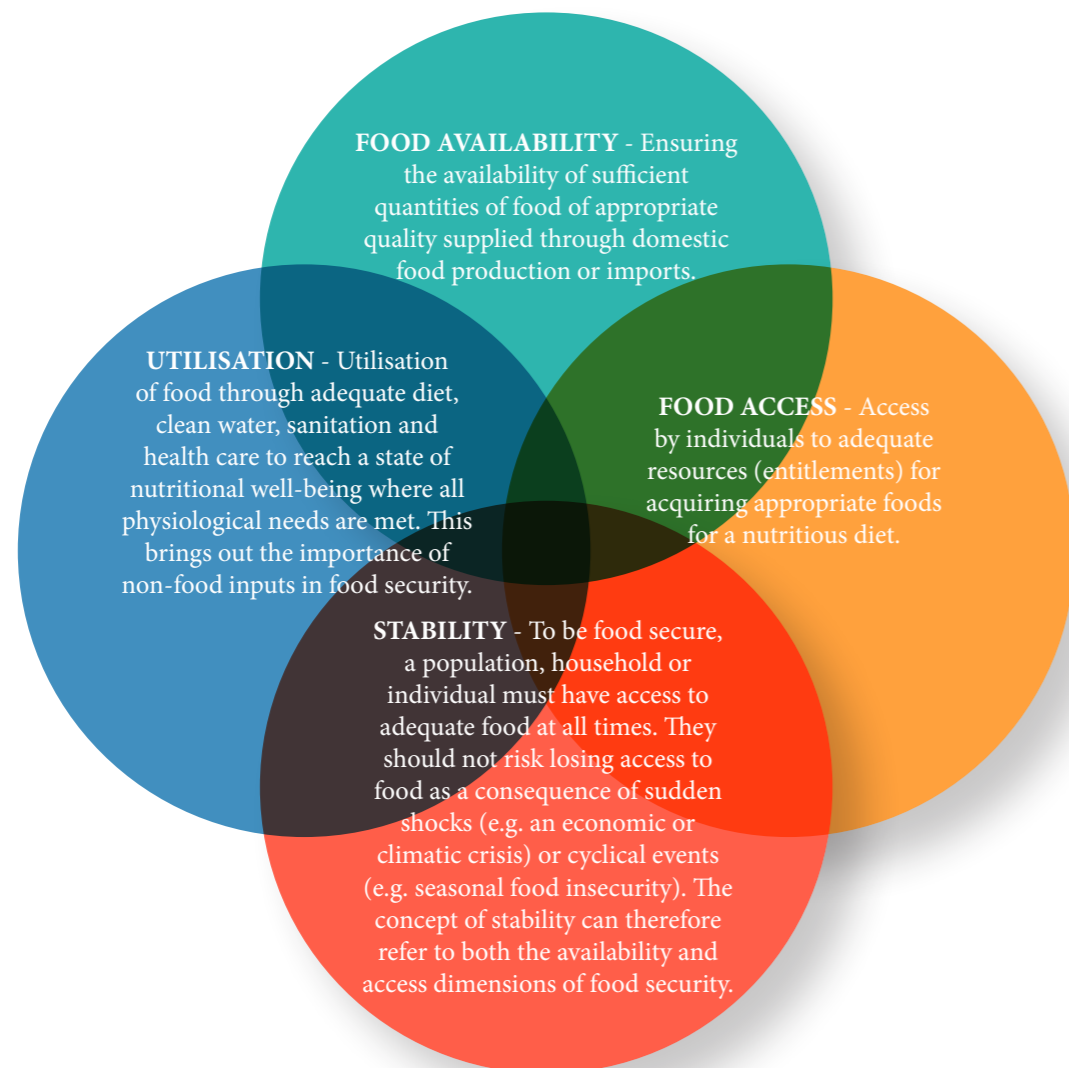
**FOOD AVAILABILITY** - Ensuring the availability of sufficient quantities of food of appropriate quality supplied through domestic food production or imports.

**UTILISATION** - Utilisation of food through adequate diet, clean water, sanitation and health care to reach a state of nutritional well-being where all physiological needs are met. This brings out the importance of non-food inputs in food security.

**FOOD ACCESS** - Access by individuals to adequate resources (entitlements) for acquiring appropriate foods for a nutritious diet.

**STABILITY** - To be food secure, a population, household or individual must have access to adequate food at all times. They should not risk losing access to food as a consequence of sudden shocks (e.g. an economic or climatic crisis) or cyclical events (e.g. seasonal food insecurity). The concept of stability can therefore refer to both the availability and access dimensions of food security.